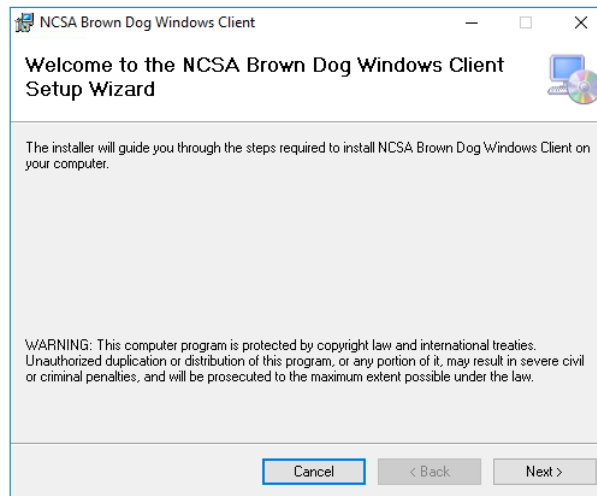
NCSA Brown Dog Windows Client

Welcome to the NCSA Brown Dog Windows Client Setup Wizard

The installer will guide you through the steps required to install NCSA Brown Dog Windows Client on your computer.

WARNING: This computer program is protected by copyright law and international treaties. Unauthorized duplication or distribution of this program, or any portion of it, may result in severe civil or criminal penalties, and will be prosecuted to the maximum extent possible under the law.

Cancel
< Back
Next >